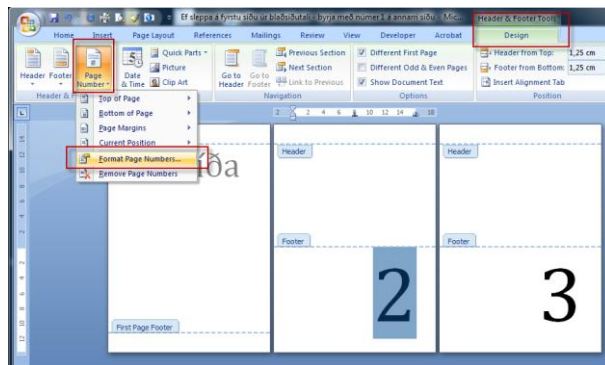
Ef sleppa á fyrstu síðu úr blaðsíðutali - byrja með númer 1 á annarri síðu - Mic...
Header & Footer Tools
Home
Insert
Page Layout
References
Mailings
Review
View
Developer
Acrobat
Design
Header
Footer
Page Number
Date & Time
Quick Parts
Picture
Clip Art
Go to Header
Go to Footer
Previous Section
Next Section
Link to Previous
Navigation
Different First Page
Different Odd & Even Pages
Show Document Text
Options
Header from Top: 1,25 cm
Footer from Bottom: 1,25 cm
Insert Alignment Tab
Position
Header & F
Top of Page
Bottom of Page
Page Margins
Current Position
Format Page Numbers...
Remove Page Numbers
íða
Header
Header
Footer
Footer
2
3
First Page Footer